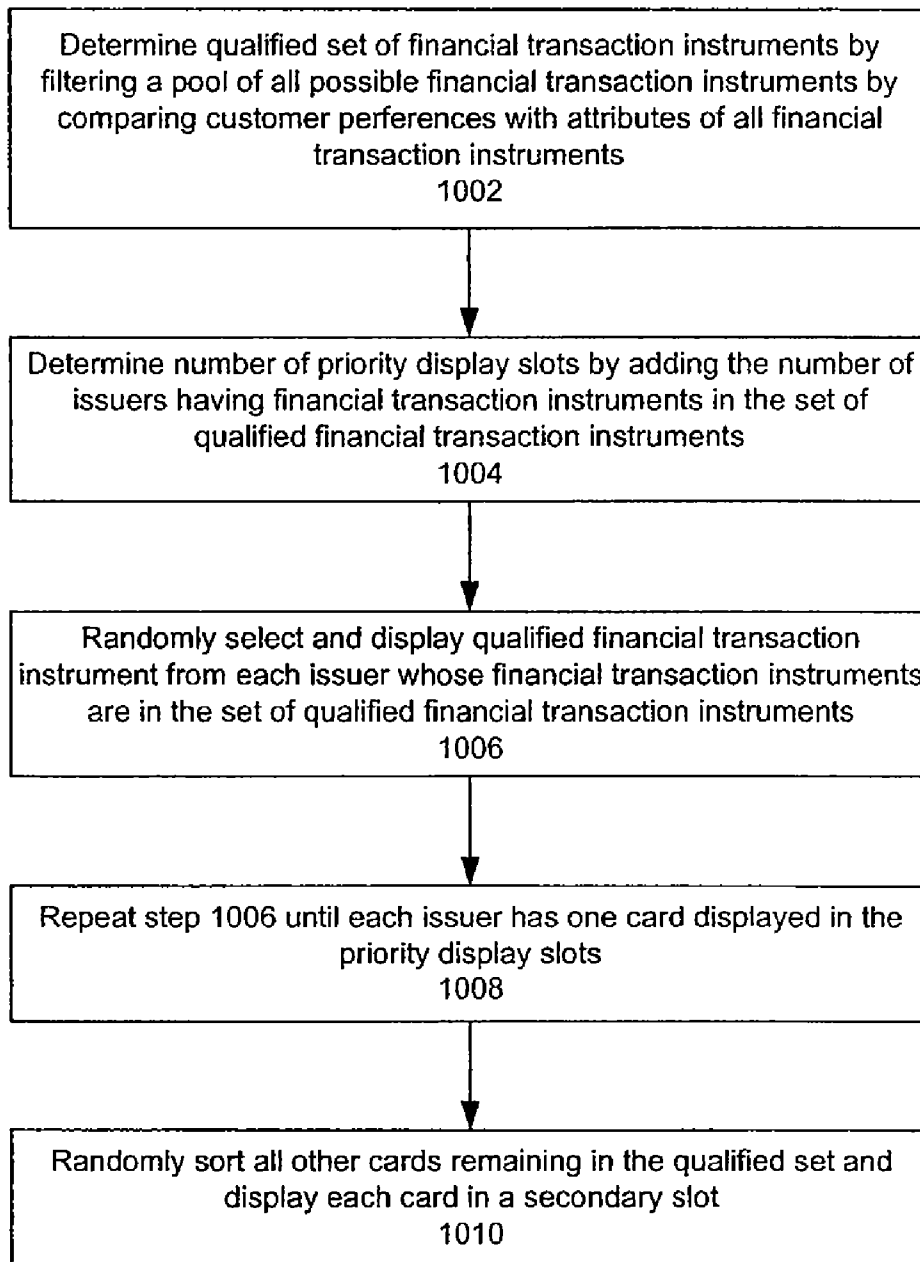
Determine qualified set of financial transaction instruments by filtering a pool of all possible financial transaction instruments by comparing customer perferences with attributes of all financial transaction instruments
1002

Determine number of priority display slots by adding the number of issuers having financial transaction instruments in the set of qualified financial transaction instruments
1004

Randomly select and display qualified financial transaction instrument from each issuer whose financial transaction instruments are in the set of qualified financial transaction instruments
1006

Repeat step 1006 until each issuer has one card displayed in the priority display slots
1008

Randomly sort all other cards remaining in the qualified set and display each card in a secondary slot
1010